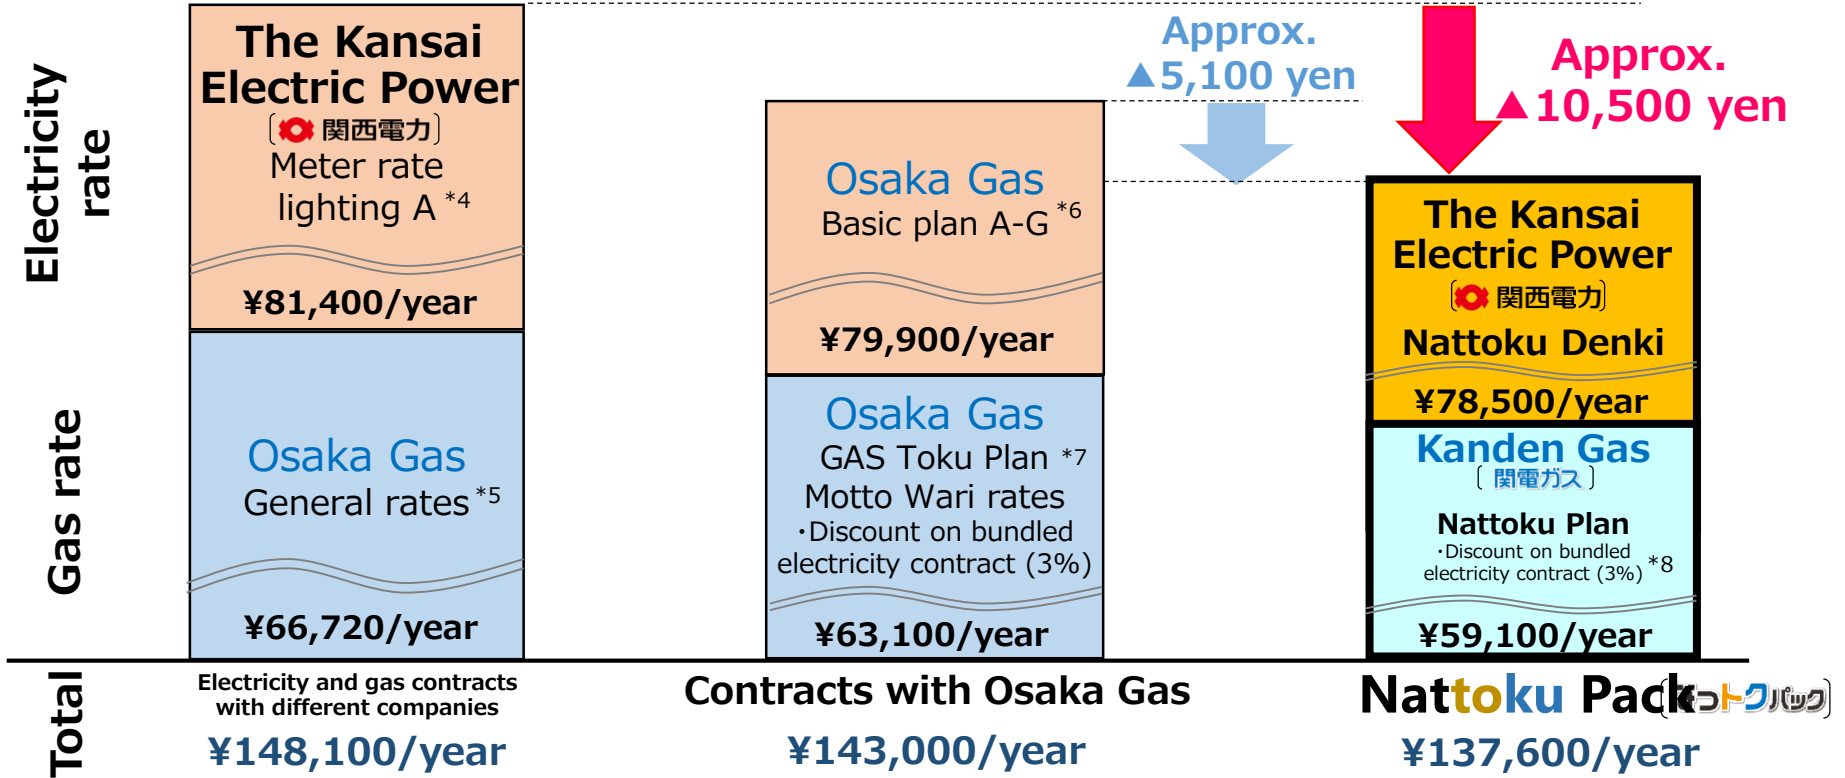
Electricity rate

Gas rate

Total

The Kansai Electric Power
〔関西電力〕
Meter rate lighting A *4
¥81,400/year

Osaka Gas
General rates *5
¥66,720/year

Electricity and gas contracts with different companies
¥148,100/year

Osaka Gas
Basic plan A-G *6
¥79,900/year

Osaka Gas
GAS Toku Plan *7
Motto Wari rates
・Discount on bundled electricity contract (3%)
¥63,100/year

Contracts with Osaka Gas
¥143,000/year

Approx. ▲5,100 yen

Approx. ▲10,500 yen

The Kansai Electric Power
〔関西電力〕
Nattoku Denki
¥78,500/year

Kanden Gas
〔関電ガス〕
Nattoku Plan
・Discount on bundled electricity contract (3%) *8
¥59,100/year

Nattoku Pack〔なっトクパック〕
¥137,600/year